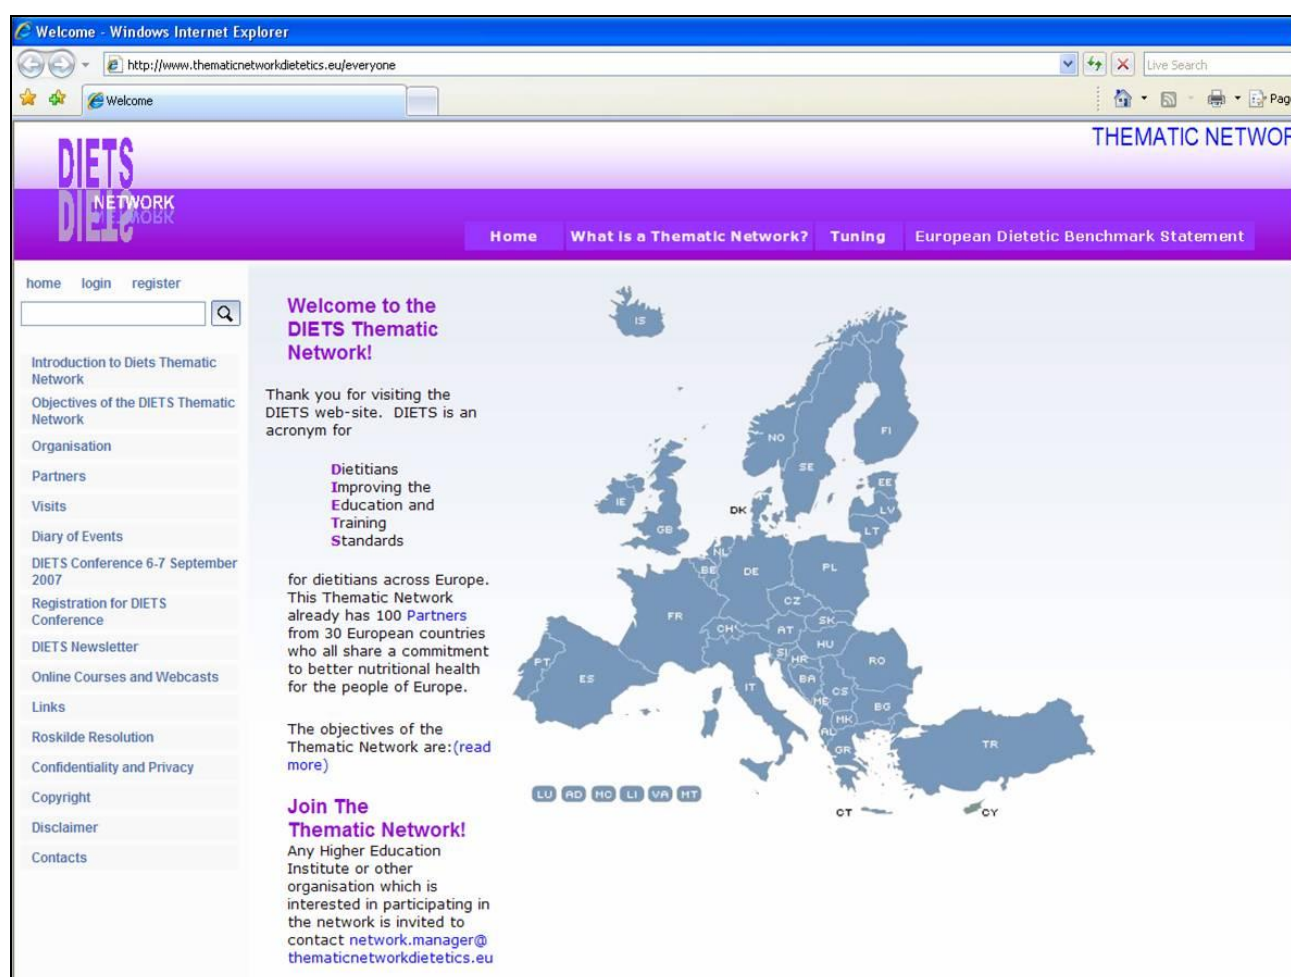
Welcome - Windows Internet Explorer

http://www.thematicnetworkdietetics.eu/everyone

Live Search

Welcome

Pag

THEMATIC NETWOR

DIETS
NETWORK

Home | What is a Thematic Network? | Tuning | European Dietetic Benchmark Statement

home login register

Introduction to Diets Thematic Network
Objectives of the DIETS Thematic Network
Organisation
Partners
Visits
Diary of Events
DIETS Conference 6-7 September 2007
Registration for DIETS Conference
DIETS Newsletter
Online Courses and Webcasts
Links
Roskilde Resolution
Confidentiality and Privacy
Copyright
Disclaimer
Contacts

Welcome to the DIETS Thematic Network!

Thank you for visiting the DIETS web-site. DIETS is an acronym for

Dietitians
Improving the
Education and
Training
Standards

for dietitians across Europe. This Thematic Network already has 100 Partners from 30 European countries who all share a commitment to better nutritional health for the people of Europe.

The objectives of the Thematic Network are:(read more)

Join The Thematic Network!
Any Higher Education Institute or other organisation which is interested in participating in the network is invited to contact network.manager@thematicnetworkdietetics.eu

IS NO SE FI EE LV LT DK IE GB NL BE DE PL CZ SK FR CH AT HU SI HR RO PT ES IT BA CS ME MK AL BG GR TR CT CY

LU AD MC LI VA MT